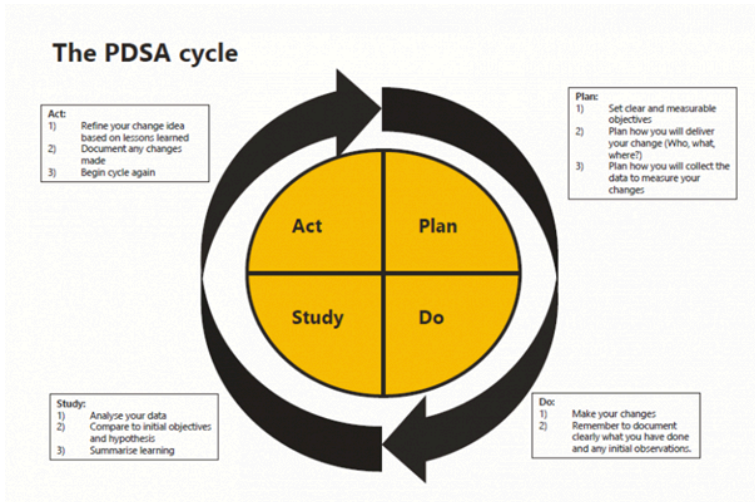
The PDSA cycle

Act:
1) Refine your change idea based on lessons learned
2) Document any changes made
3) Begin cycle again

Plan:
1) Set clear and measurable objectives
2) Plan how you will deliver your change (Who, what, where?)
3) Plan how you will collect the data to measure your changes

Act

Plan

Study

Do

Study:
1) Analyse your data
2) Compare to initial objectives and hypothesis
3) Summarise learning

Do:
1) Make your changes
2) Remember to document clearly what you have done and any initial observations.